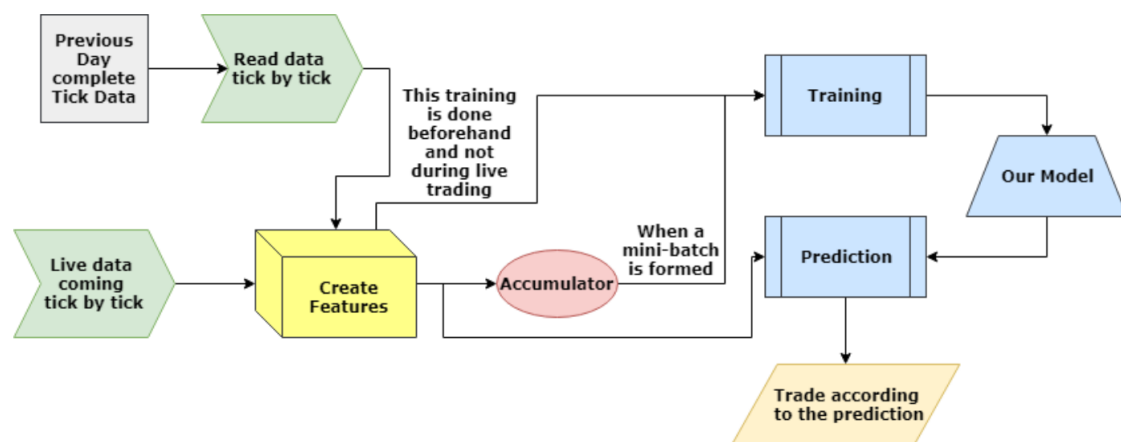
Previous Day complete Tick Data

Read data tick by tick

This training is done beforehand and not during live trading

Training

Our Model

Live data coming tick by tick

Create Features

Accumulator

When a mini-batch is formed

Prediction

Trade according to the prediction